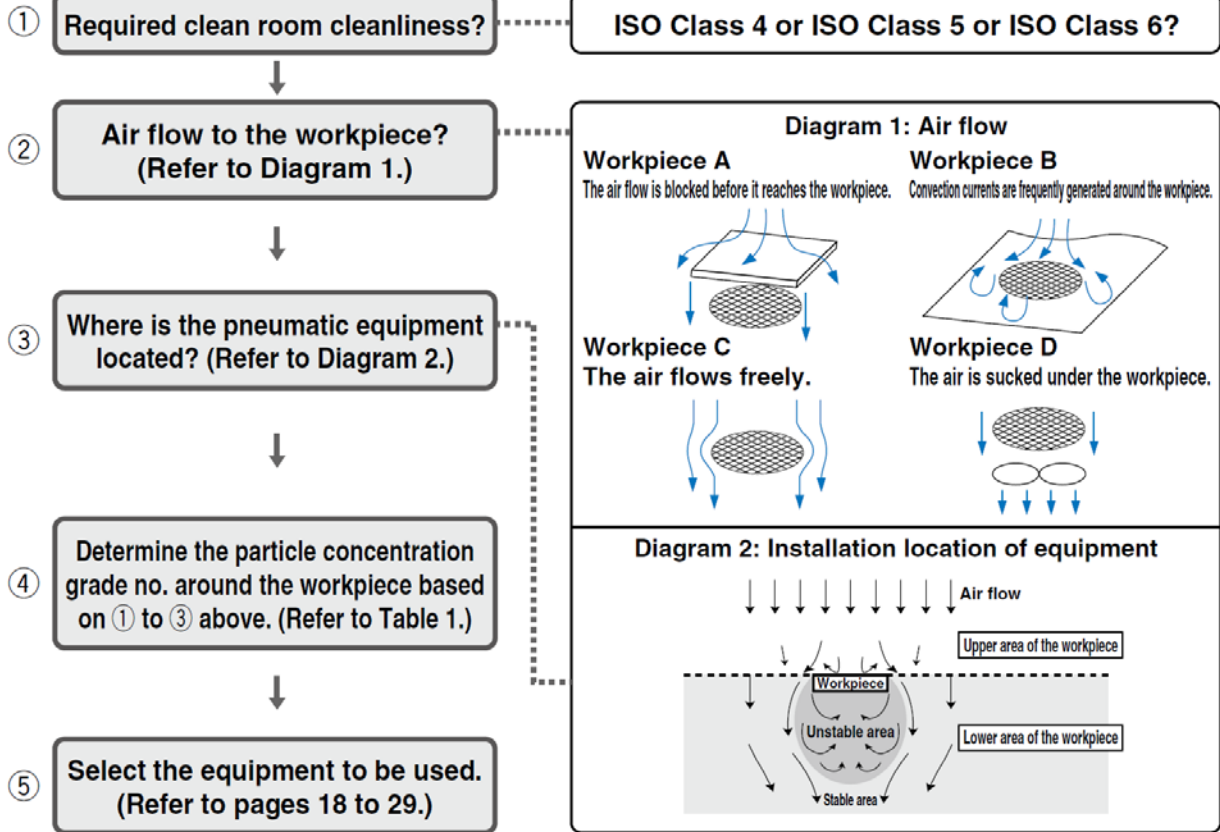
① Required clean room cleanliness?

ISO Class 4 or ISO Class 5 or ISO Class 6?

② Air flow to the workpiece? (Refer to Diagram 1.)

③ Where is the pneumatic equipment located? (Refer to Diagram 2.)

④ Determine the particle concentration grade no. around the workpiece based on ① to ③ above. (Refer to Table 1.)

⑤ Select the equipment to be used. (Refer to pages 18 to 29.)

Diagram 1: Air flow

Workpiece A
The air flow is blocked before it reaches the workpiece.

Workpiece B
Convection currents are frequently generated around the workpiece.

Workpiece C
The air flows freely.

Workpiece D
The air is sucked under the workpiece.

Diagram 2: Installation location of equipment

Air flow

Upper area of the workpiece

Workpiece

Unstable area

Lower area of the workpiece

Stable area